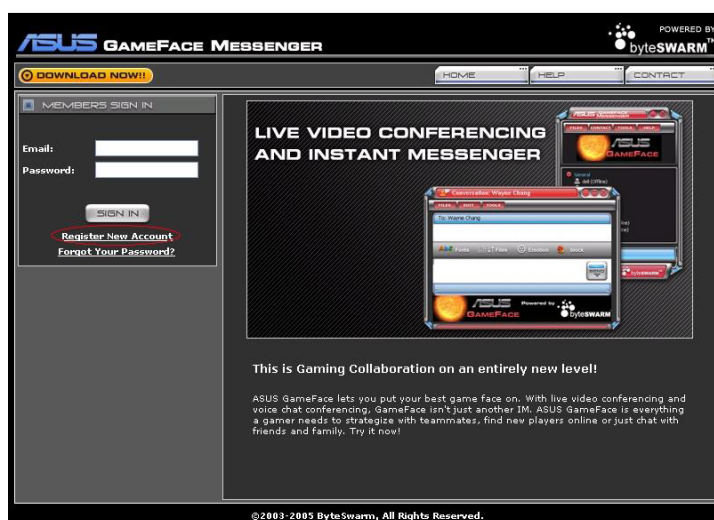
ASUS GAMEFACE MESSENGER

POWERED BY byteSWARM™

DOWNLOAD NOW!!

HOME

HELP

CONTACT

MEMBERS SIGN IN

Email:

Password:

SIGN IN

Register New Account

Forgot Your Password?

LIVE VIDEO CONFERENCING AND INSTANT MESSENGER

ASUS GAMEFACE

Conversation: Wayne Chang

To: Wayne Chang

ASUS GAMEFACE Powered by byteSWARM

This is Gaming Collaboration on an entirely new level!

ASUS GameFace lets you put your best game face on. With live video conferencing and voice chat conferencing, GameFace isn't just another IM. ASUS GameFace is everything a gamer needs to strategize with teammates, find new players online or just chat with friends and family. Try it now!

©2003-2005 ByteSwarm, All Rights Reserved.